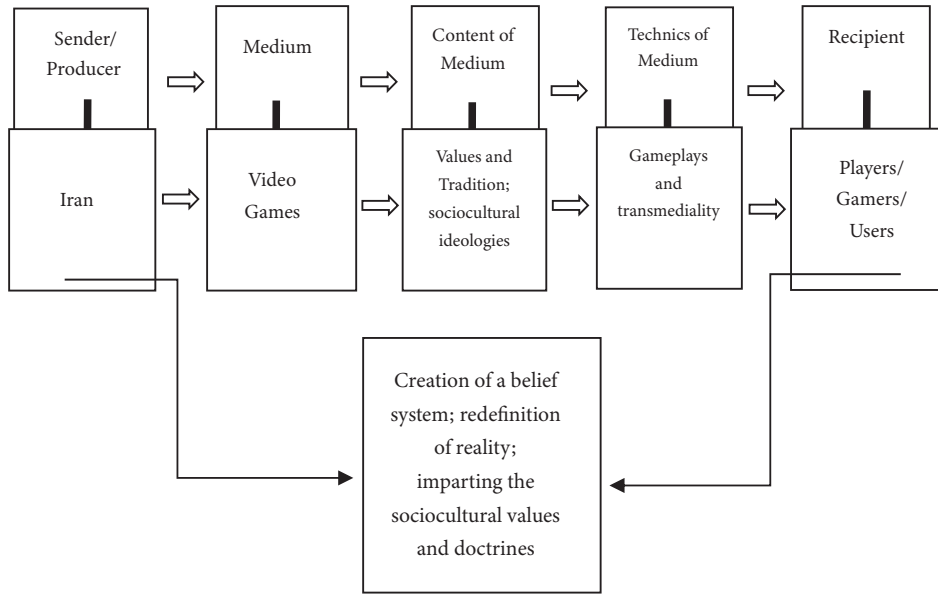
Sender/ Producer

Medium

Content of Medium

Technics of Medium

Recipient

Iran

Video Games

Values and Tradition; sociocultural ideologies

Gameplays and transmediality

Players/ Gamers/ Users

Creation of a belief system; redefinition of reality; imparting the sociocultural values and doctrines